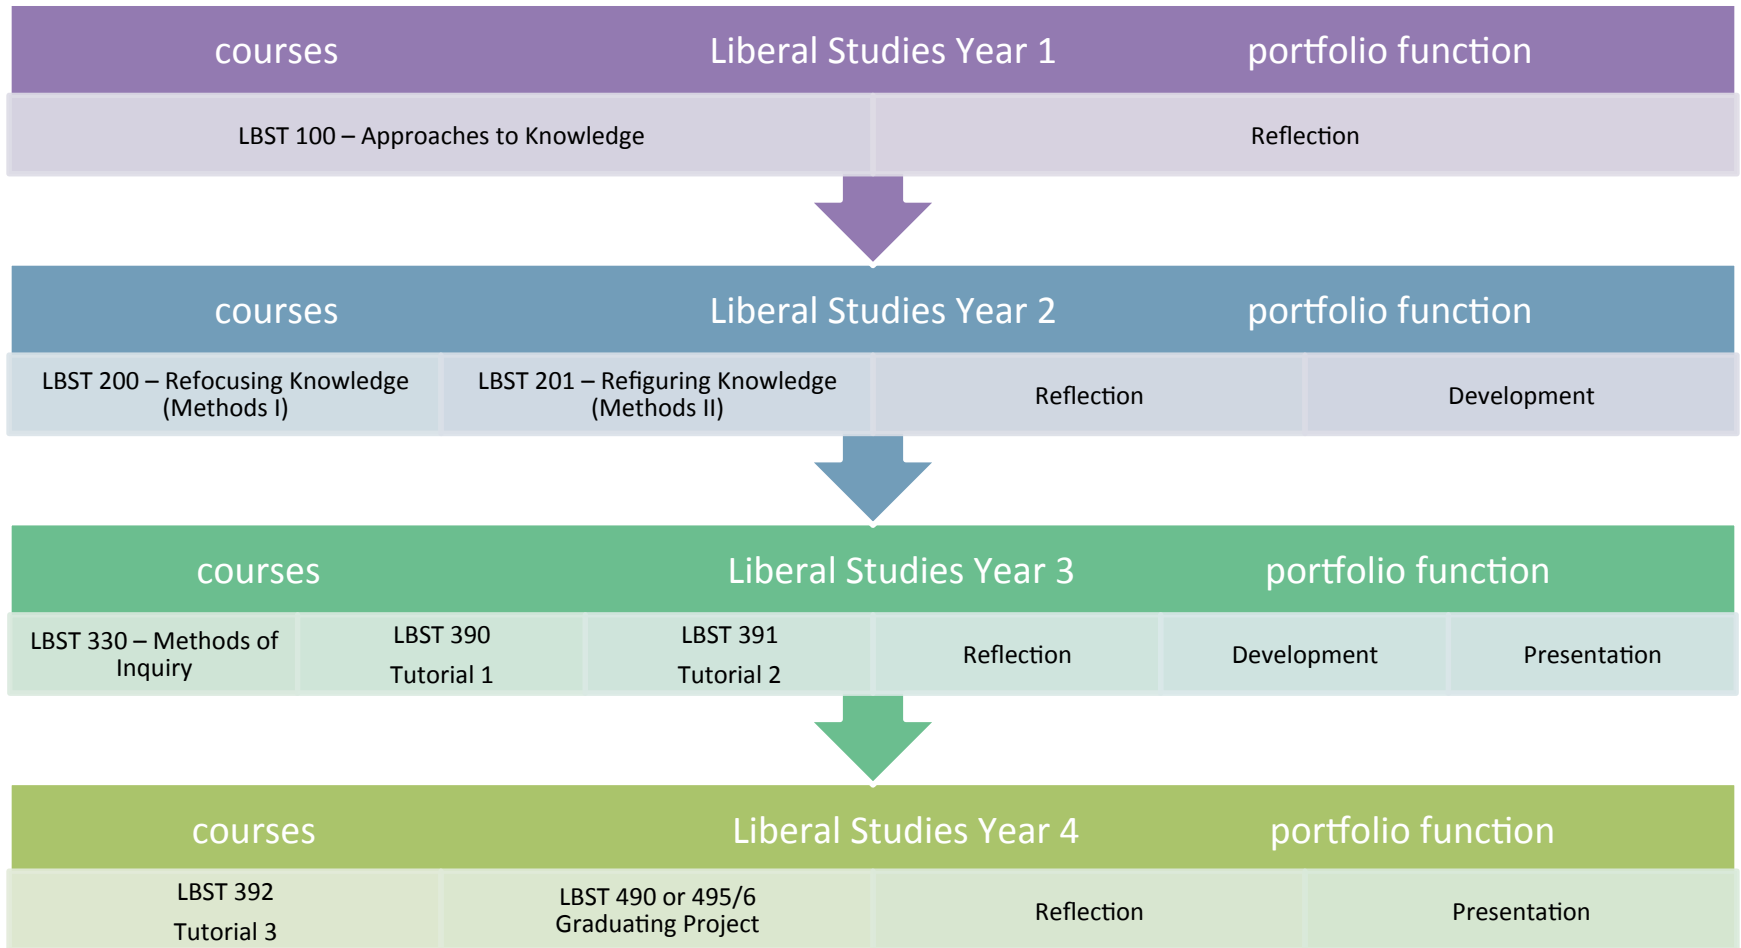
courses Liberal Studies Year 1 portfolio function

LBST 100 – Approaches to Knowledge

Reflection

courses Liberal Studies Year 2 portfolio function

LBST 200 – Refocusing Knowledge (Methods I)

LBST 201 – Refiguring Knowledge (Methods II)

Reflection

Development

courses Liberal Studies Year 3 portfolio function

LBST 330 – Methods of Inquiry

LBST 390 Tutorial 1

LBST 391 Tutorial 2

Reflection

Development

Presentation

courses Liberal Studies Year 4 portfolio function

LBST 392 Tutorial 3

LBST 490 or 495/6 Graduating Project

Reflection

Presentation